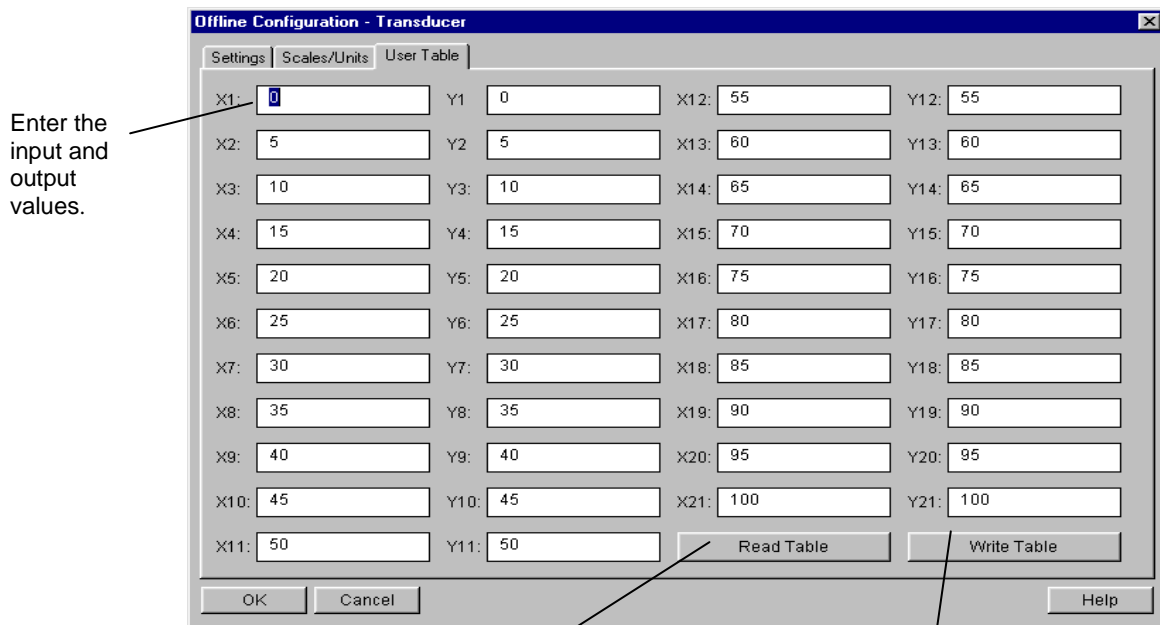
Offline Configuration - Transducer

Settings | Scales/Units | User Table

Enter the input and output values.

| | | | | | | | |
|---|---|---|---|---|---|---|---|
| X1: | 0 | Y1 | 0 | X12: | 55 | Y12: | 55 |
| X2: | 5 | Y2 | 5 | X13: | 60 | Y13: | 60 |
| X3: | 10 | Y3: | 10 | X14: | 65 | Y14: | 65 |
| X4: | 15 | Y4: | 15 | X15: | 70 | Y15: | 70 |
| X5: | 20 | Y5: | 20 | X16: | 75 | Y16: | 75 |
| X6: | 25 | Y6: | 25 | X17: | 80 | Y17: | 80 |
| X7: | 30 | Y7: | 30 | X18: | 85 | Y18: | 85 |
| X8: | 35 | Y8: | 35 | X19: | 90 | Y19: | 90 |
| X9: | 40 | Y9: | 40 | X20: | 95 | Y20: | 95 |
| X10: | 45 | Y10: | 45 | X21: | 100 | Y21: | 100 |
| X11: | 50 | Y11: | 50 | | | | |

Read Table

Write Table

OK

Cancel

Help